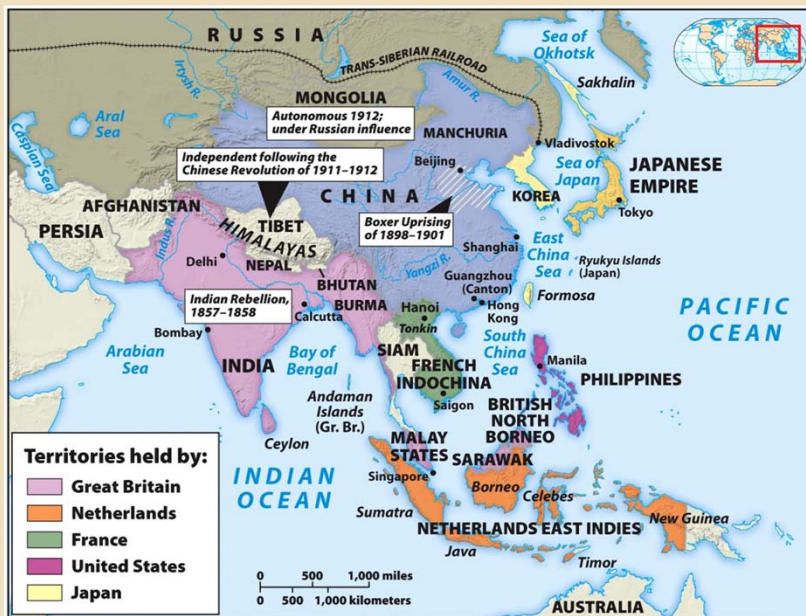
RUSSIA
TRANS-SIBERIAN RAILROAD
Sea of Okhotsk
Sakhalin
Irtysh R.
Amur R.
Aral Sea
Caspian Sea
MONGOLIA
Autonomous 1912; under Russian influence
MANCHURIA
Vladivostok
Independent following the Chinese Revolution of 1911–1912
Beijing
Sea of Japan
JAPANESE EMPIRE
AFGHANISTAN
CHINA
KOREA
Tokyo
PERSIA
Indus R.
TIBET
HIMALAYAS
Boxer Uprising of 1898–1901
Shanghai
East China Sea
Ryukyu Islands (Japan)
Delhi
NEPAL
Yangzi R.
Guangzhou (Canton)
BHUTAN
Hong Kong
Formosa
Indian Rebellion, 1857–1858
BURMA
Hanoi
Calcutta
Tonkin
PACIFIC OCEAN
Bombay
South China Sea
Arabian Sea
INDIA
Bay of Bengal
SIAM
Manila
FRENCH INDOCHINA
PHILIPPINES
Andaman Islands (Gr. Br.)
Saigon
BRITISH NORTH BORNEO
Ceylon
MALAY STATES
SARAWAK
Territories held by:
Great Britain
Netherlands
France
United States
Japan
INDIAN OCEAN
Singapore
Borneo
Celebes
Sumatra
NETHERLANDS EAST INDIES
New Guinea
Java
Timor
0 500 1,000 miles
0 500 1,000 kilometers
AUSTRALIA